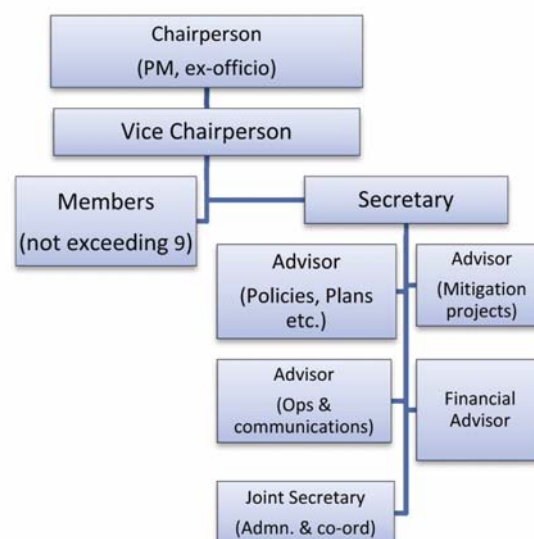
Chairperson
(PM, ex-officio)

Vice Chairperson

Members
(not exceeding 9)

Secretary

Advisor
(Policies, Plans etc.)

Advisor
(Mitigation projects)

Advisor
(Ops & communications)

Financial Advisor

Joint Secretary
(Admn. & co-ord)